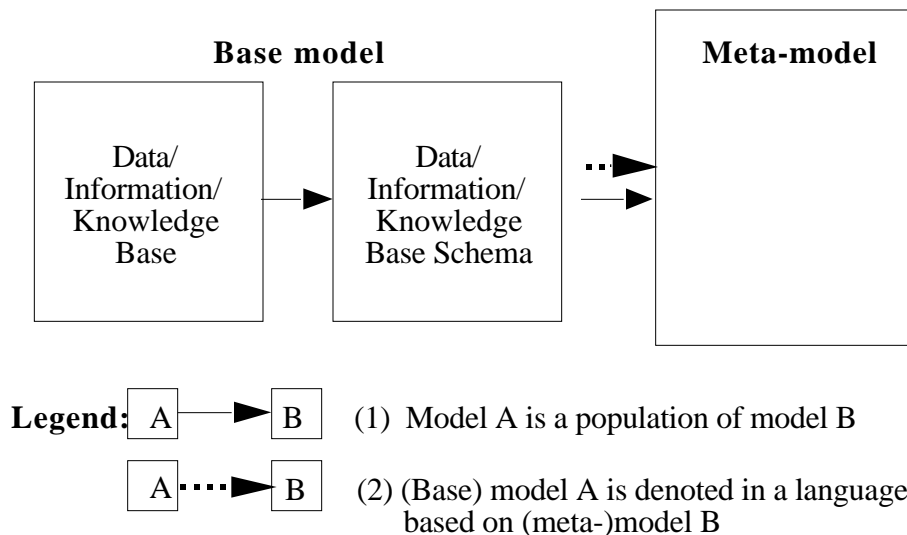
Base model

Meta-model

Data/
Information/
Knowledge
Base

Data/
Information/
Knowledge
Base Schema

Legend: A B (1) Model A is a population of model B

A B (2) (Base) model A is denoted in a language based on (meta-)model B